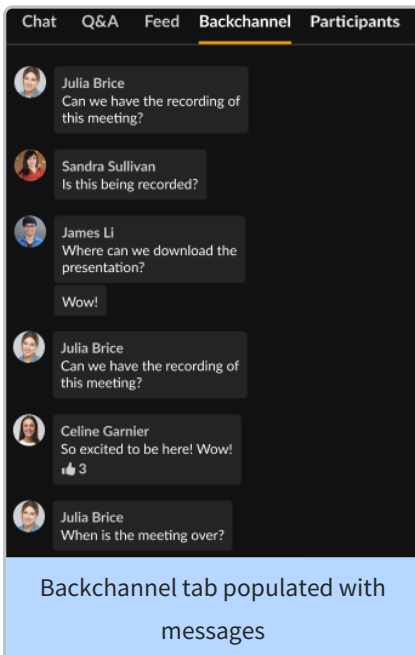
Chat Q&A Feed Backchannel Participants

Julia Brice
Can we have the recording of this meeting?

Sandra Sullivan
Is this being recorded?

James Li
Where can we download the presentation?

Wow!

Julia Brice
Can we have the recording of this meeting?

Celine Garnier
So excited to be here! Wow!
3

Julia Brice
When is the meeting over?

Backchannel tab populated with messages